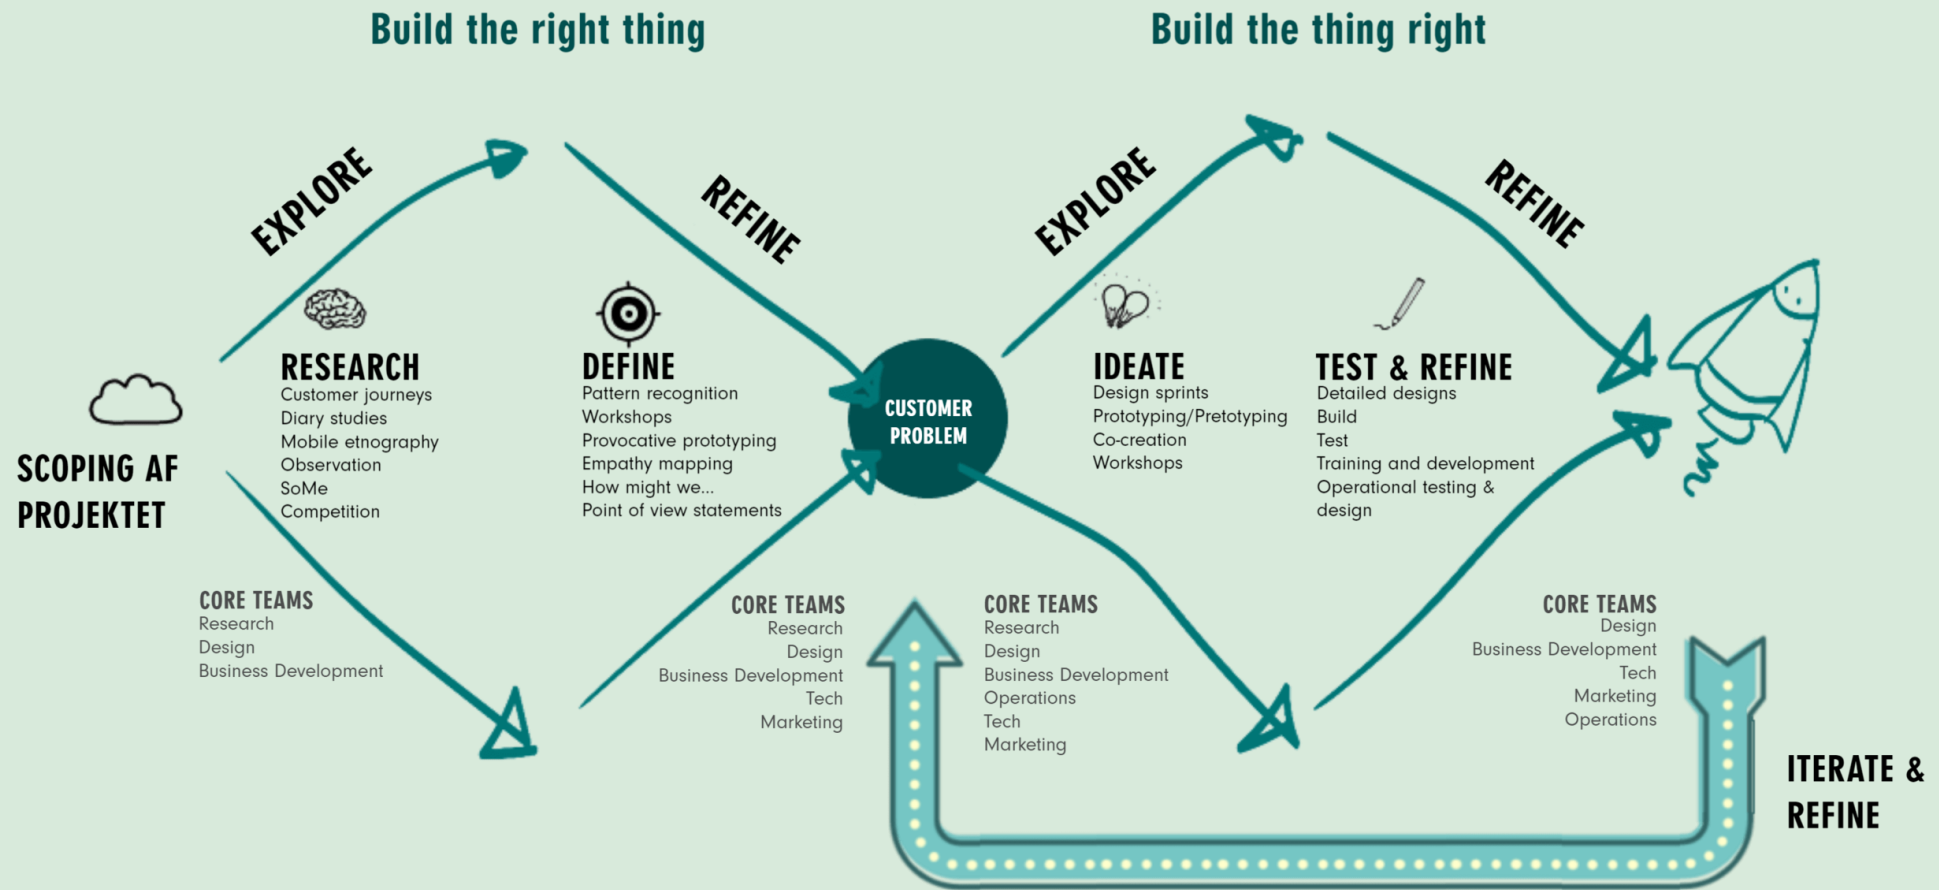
Build the right thing

Build the thing right

EXPLORE

REFINE

EXPLORE

REFINE

SCOPING AF PROJEKTET

RESEARCH
Customer journeys
Diary studies
Mobile etnography
Observation
SoMe
Competition

DEFINE
Pattern recognition
Workshops
Provocative prototyping
Empathy mapping
How might we...
Point of view statements

CUSTOMER PROBLEM

IDEATE
Design sprints
Prototyping/Pretotyping
Co-creation
Workshops

TEST & REFINE
Detailed designs
Build
Test
Training and development
Operational testing & design

CORE TEAMS
Research
Design
Business Development

CORE TEAMS
Research
Design
Business Development
Tech
Marketing

CORE TEAMS
Research
Design
Business Development
Operations
Tech
Marketing

CORE TEAMS
Design
Business Development
Tech
Marketing
Operations

ITERATE & REFINE